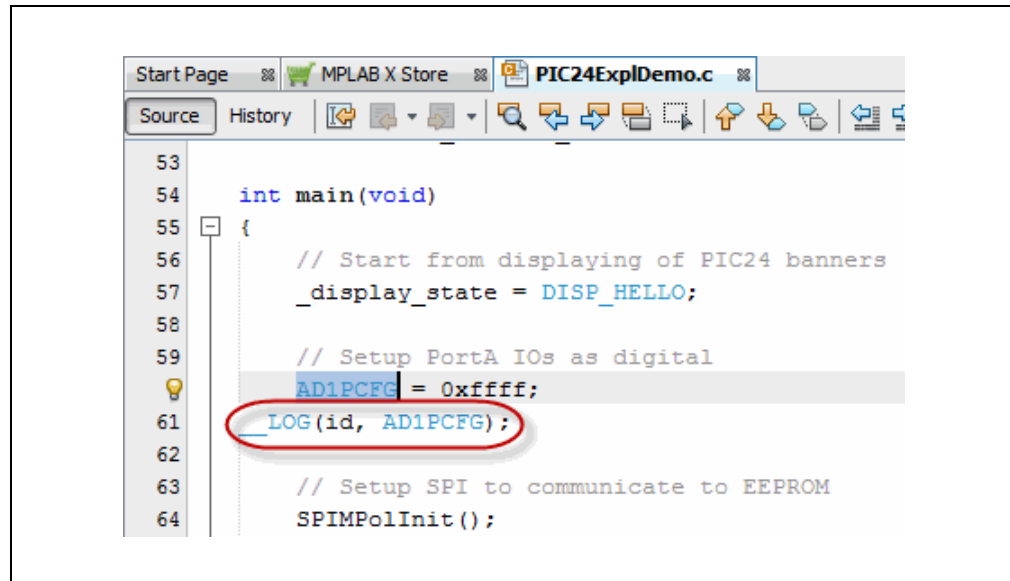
Start Page MPLAB X Store PIC24ExplDemo.c

Source History

53
54 int main(void)
55 {
56 // Start from displaying of PIC24 banners
57 _display_state = DISP_HELLO;
58
59 // Setup PortA IOs as digital
AD1PCFG = 0xffff;
61 __LOG(id, AD1PCFG);
62
63 // Setup SPI to communicate to EEPROM
64 SPIMPolInit();